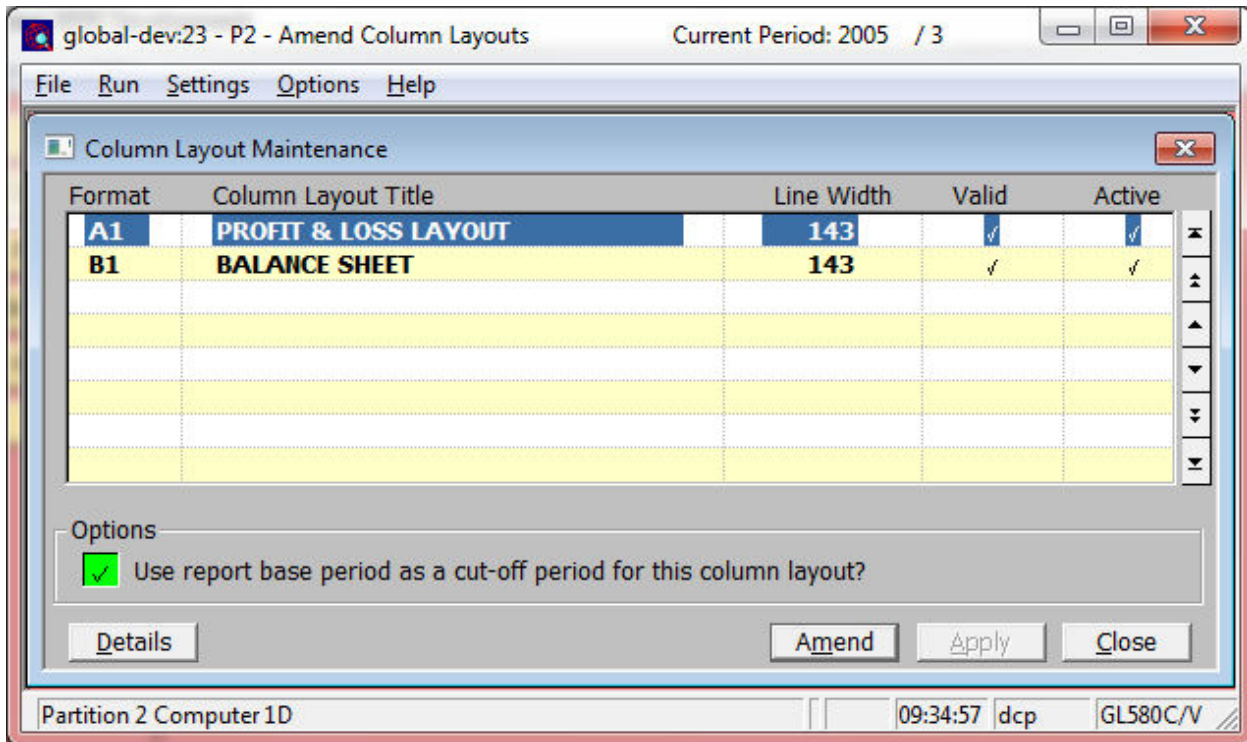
global-dev:23 - P2 - Amend Column Layouts Current Period: 2005 / 3

File Run Settings Options Help

Column Layout Maintenance

| Format | Column Layout Title | Line Width | Valid | Active |
|---|---|---|---|---|
| A1 | PROFIT & LOSS LAYOUT | 143 | √ | √ |
| B1 | BALANCE SHEET | 143 | √ | √ |

Options

√ Use report base period as a cut-off period for this column layout?

Details Amend Apply Close

Partition 2 Computer 1D 09:34:57 dcp GL580C/V